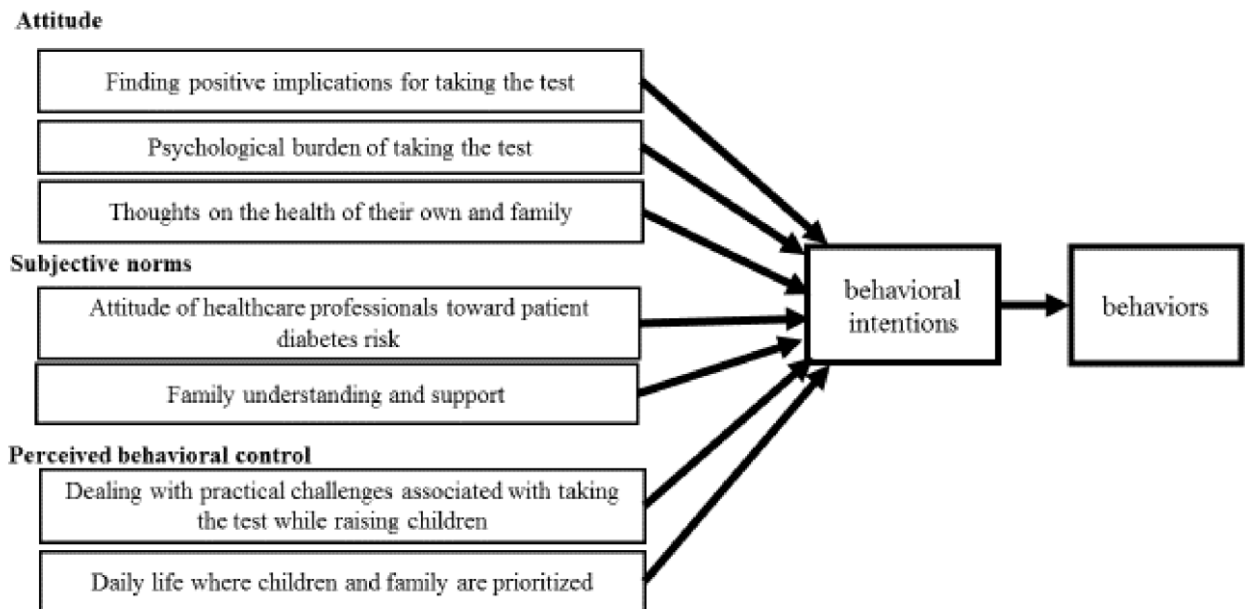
Attitude

Finding positive implications for taking the test

Psychological burden of taking the test

Thoughts on the health of their own and family

Subjective norms

Attitude of healthcare professionals toward patient diabetes risk

Family understanding and support

Perceived behavioral control

Dealing with practical challenges associated with taking the test while raising children

Daily life where children and family are prioritized

behavioral intentions

behaviors